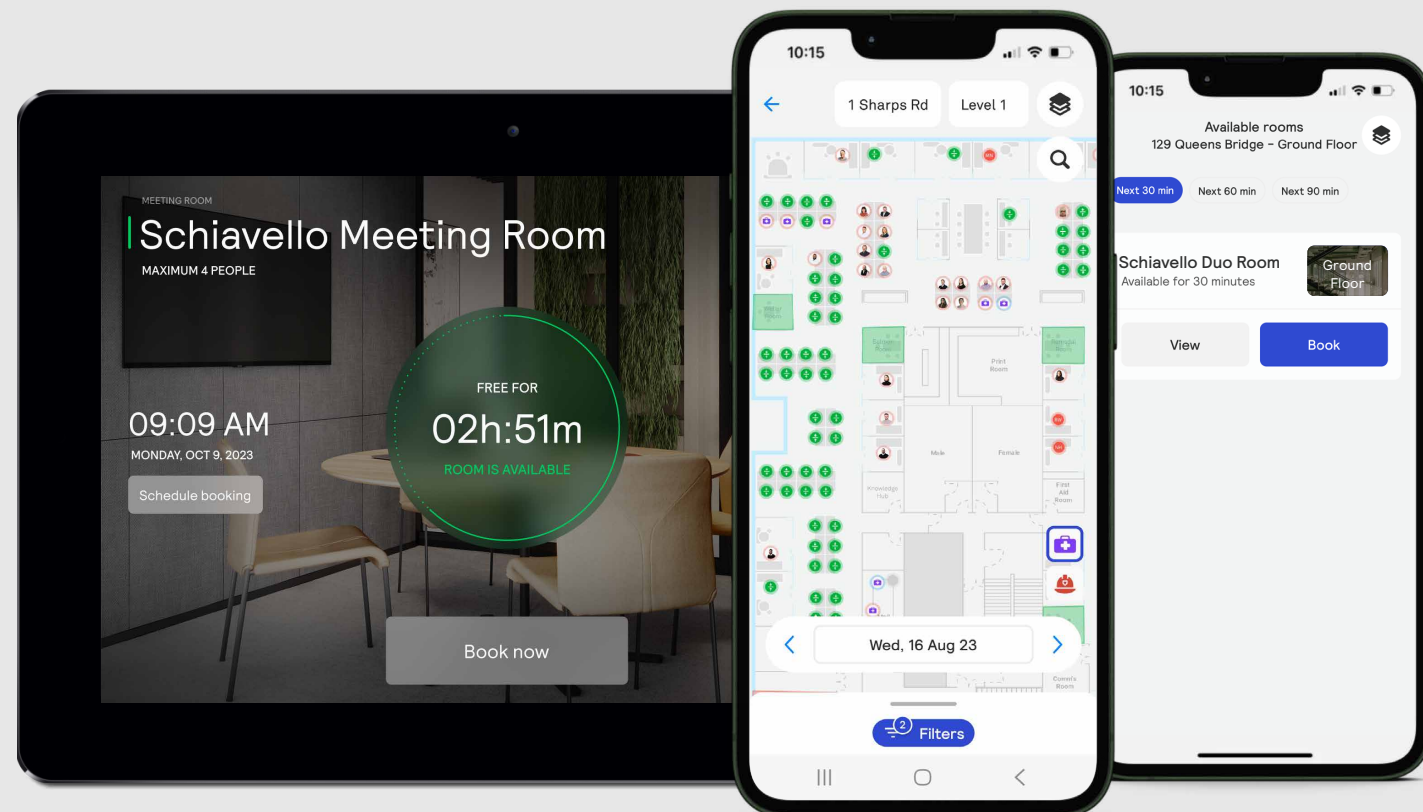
MEETING ROOM
Schiavello Meeting Room
MAXIMUM 4 PEOPLE

09:09 AM
MONDAY, OCT 9, 2023
Schedule booking

FREE FOR
02h:51m
ROOM IS AVAILABLE

Book now

10:15
1 Sharps Rd
Level 1
Print Room
Male
Female
Knowledge Hub
First Aid Room
Wed, 16 Aug 23
2 Filters

10:15
Available rooms
129 Queens Bridge - Ground Floor
Next 30 min
Next 60 min
Next 90 min
Schiavello Duo Room
Available for 30 minutes
Ground Floor
View
Book